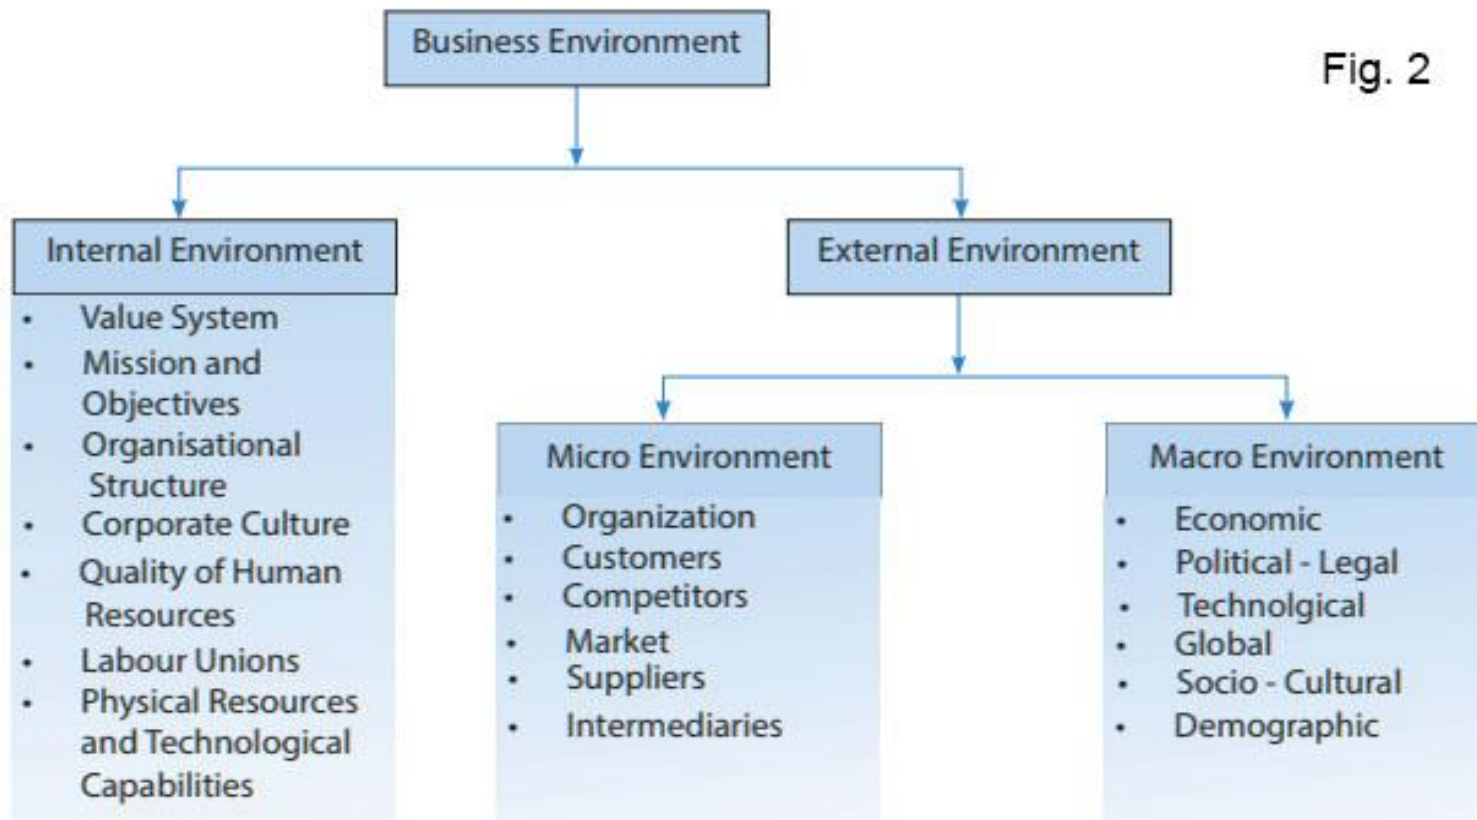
Business Environment

Fig. 2

Internal Environment
- Value System
- Mission and Objectives
- Organisational Structure
- Corporate Culture
- Quality of Human Resources
- Labour Unions
- Physical Resources and Technological Capabilities

External Environment

Micro Environment
- Organization
- Customers
- Competitors
- Market
- Suppliers
- Intermediaries

Macro Environment
- Economic
- Political - Legal
- Technolgical
- Global
- Socio - Cultural
- Demographic